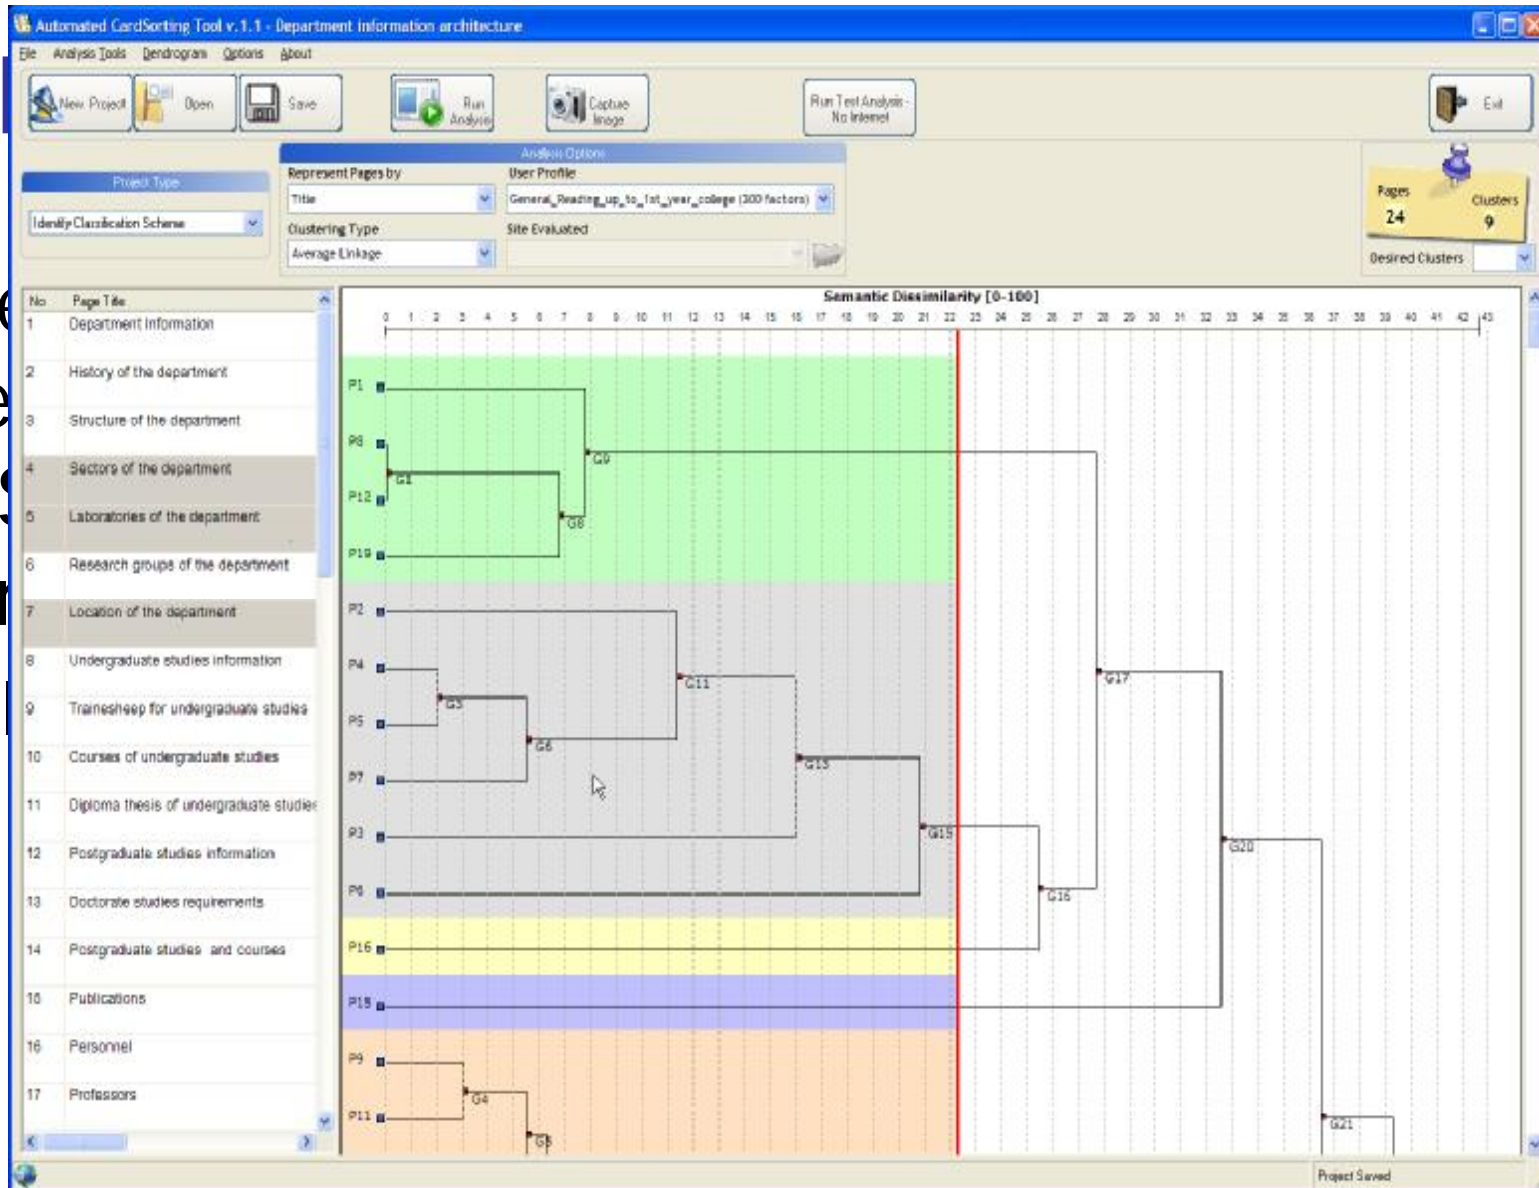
Automated CardSorting Tool v.1.1 - Department information architecture

File Analysis Tools Dendrogram Options About

New Project Open Save Run Analysis Capture Image Run Test Analysis - No Internet Exit

Project Type
Identify Classification Scheme

Analysis Options
Represent Pages by
Title
User Profile
General_Reading_up_to_1st_year_college (300 factors)
Clustering Type
Average Linkage
Site Evaluated

Pages 24
Clusters 9
Desired Clusters

| No | Page Title |
|---|---|
| 1 | Department Information |
| 2 | History of the department |
| 3 | Structure of the department |
| 4 | Sectors of the department |
| 5 | Laboratories of the department |
| 6 | Research groups of the department |
| 7 | Location of the department |
| 8 | Undergraduate studies information |
| 9 | Traineeship for undergraduate studies |
| 10 | Courses of undergraduate studies |
| 11 | Diploma thesis of undergraduate studies |
| 12 | Postgraduate studies information |
| 13 | Doctorate studies requirements |
| 14 | Postgraduate studies and courses |
| 15 | Publications |
| 16 | Personnel |
| 17 | Professors |

Semantic Dissimilarity [0-100]

0 1 2 3 4 5 6 7 8 9 10 11 12 13 14 15 16 17 18 19 20 21 22 23 24 25 26 27 28 29 30 31 32 33 34 35 36 37 38 39 40 41 42 43

P1 P8 P12 P19 P2 P4 P5 P7 P3 P6 P16 P15 P9 P11

G1 G9 G8 G3 G11 G6 G13 G15 G16 G17 G20 G4 G5 G21

Project Saved